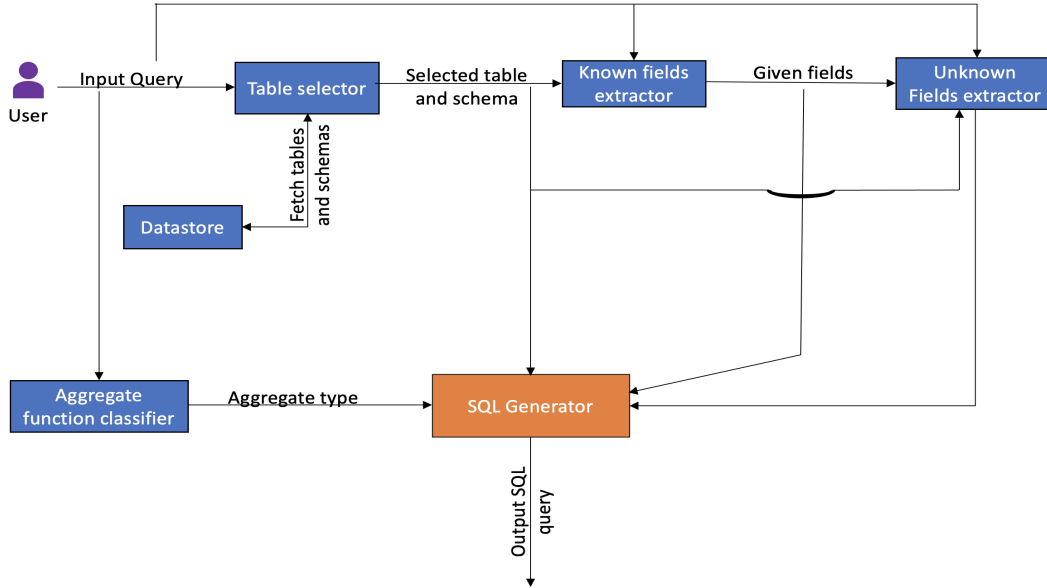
User

Input Query

Table selector

Selected table and schema

Known fields extractor

Given fields

Unknown Fields extractor

Fetch tables and schemas

Datastore

Aggregate function classifier

Aggregate type

SQL Generator

Output SQL query